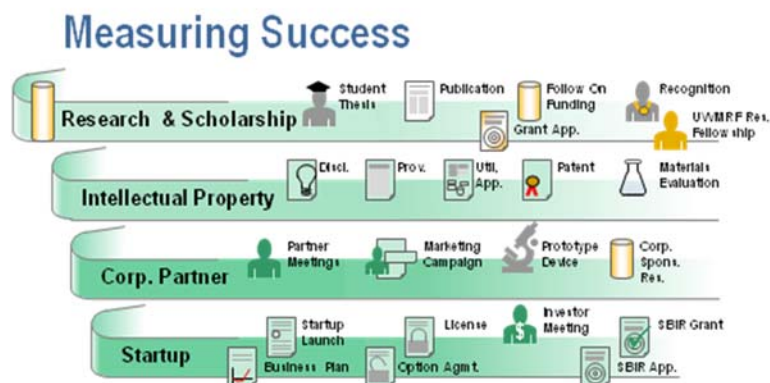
Measuring Success

Research & Scholarship

Student Thesis

Publication

Follow On Funding

Grant App.

Recognition

UWMRF Res. Fellowship

Intellectual Property

Discl.

Prov.

Util. App.

Patent

Materials Evaluation

Corp. Partner

Partner Meetings

Marketing Campaign

Prototype Device

Corp. Spons. Res.

Startup

Startup Launch

Business Plan

License

Option Agmt.

Investor Meeting

SBIR Grant

SBIR App.